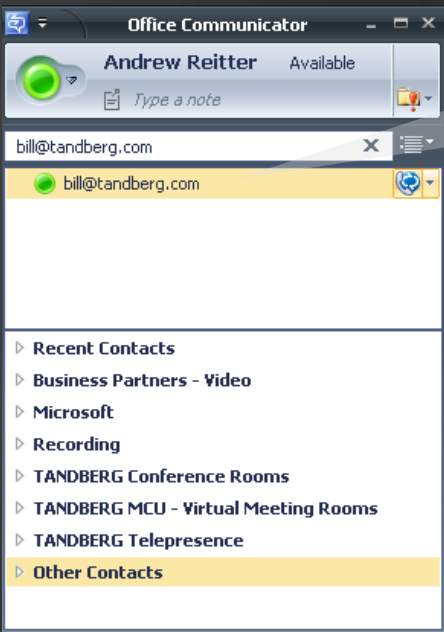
Office Communicator

Andrew Reitter Available

Type a note

bill@tandberg.com

bill@tandberg.com

Recent Contacts

Business Partners - Video

Microsoft

Recording

TANDBERG Conference Rooms

TANDBERG MCU - Virtual Meeting Rooms

TANDBERG Telepresence

Other Contacts